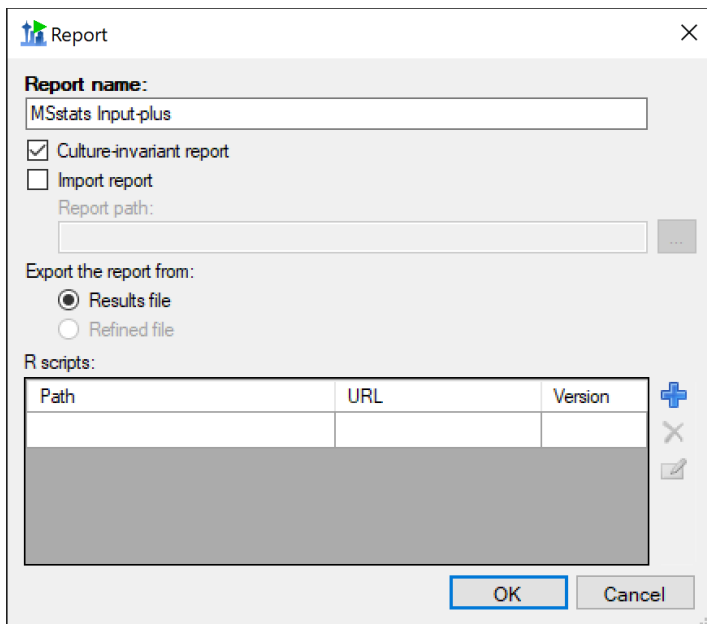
Report

Report name:

MSstats Input-plus

Culture-invariant report

Import report

Report path:

...

Export the report from:

Results file

Refined file

R scripts:

| Path | URL | Version |
|---|---|---|
| | | |

OK

Cancel